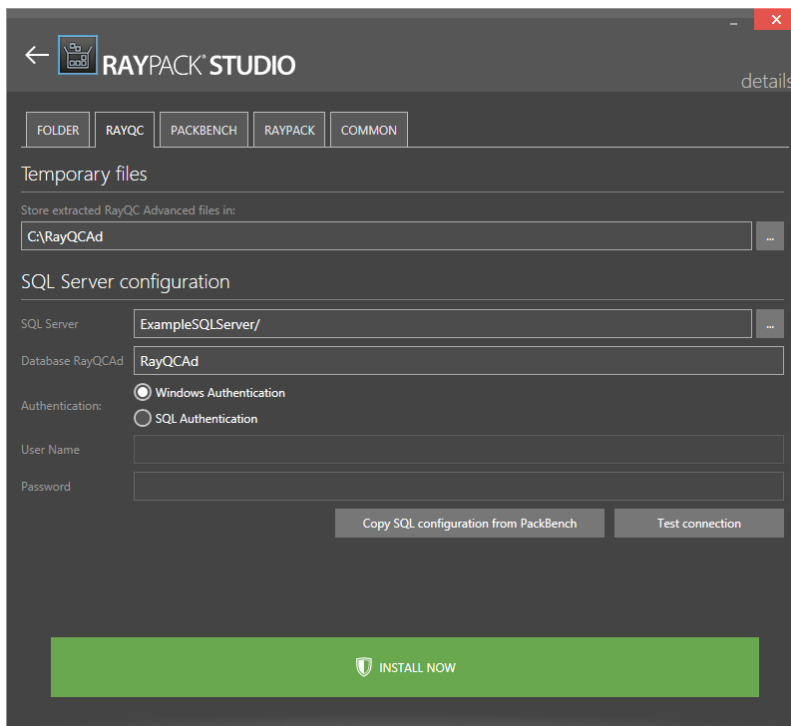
RAYPACK® STUDIO

details

FOLDER RAYQC PACKBENCH RAYPACK COMMON

Temporary files

Store extracted RayQC Advanced files in:

C:\RayQCAd

...

SQL Server configuration

SQL Server ExampleSQLServer/ ...

Database RayQCAd RayQCAd

Authentication: Windows Authentication

SQL Authentication

User Name

Password

Copy SQL configuration from PackBench

Test connection

INSTALL NOW